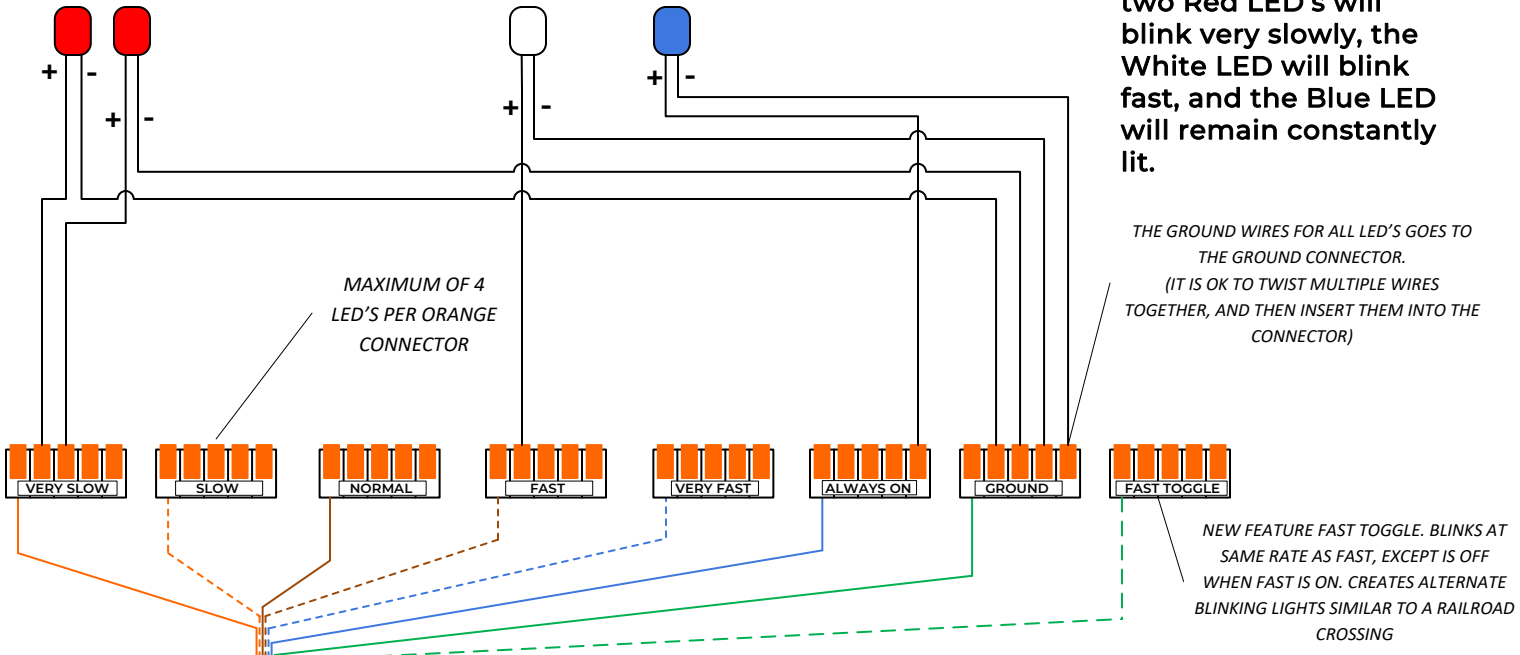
+ -
+ -
+ -
+ -

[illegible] will blink very slowly, the White LED will blink fast, and the Blue LED will remain constantly lit.

THE GROUND WIRES FOR ALL LED'S GOES TO THE GROUND CONNECTOR. (IT IS OK TO TWIST MULTIPLE WIRES TOGETHER, AND THEN INSERT THEM INTO THE CONNECTOR)

MAXIMUM OF 4 LED'S PER ORANGE CONNECTOR

VERY SLOW
SLOW
NORMAL
FAST
VERY FAST
ALWAYS ON
GROUND
FAST TOGGLE

NEW FEATURE FAST TOGGLE. BLINKS AT SAME RATE AS FAST, EXCEPT IS OFF WHEN FAST IS ON. CREATES ALTERNATE BLINKING LIGHTS SIMILAR TO A RAILROAD CROSSING